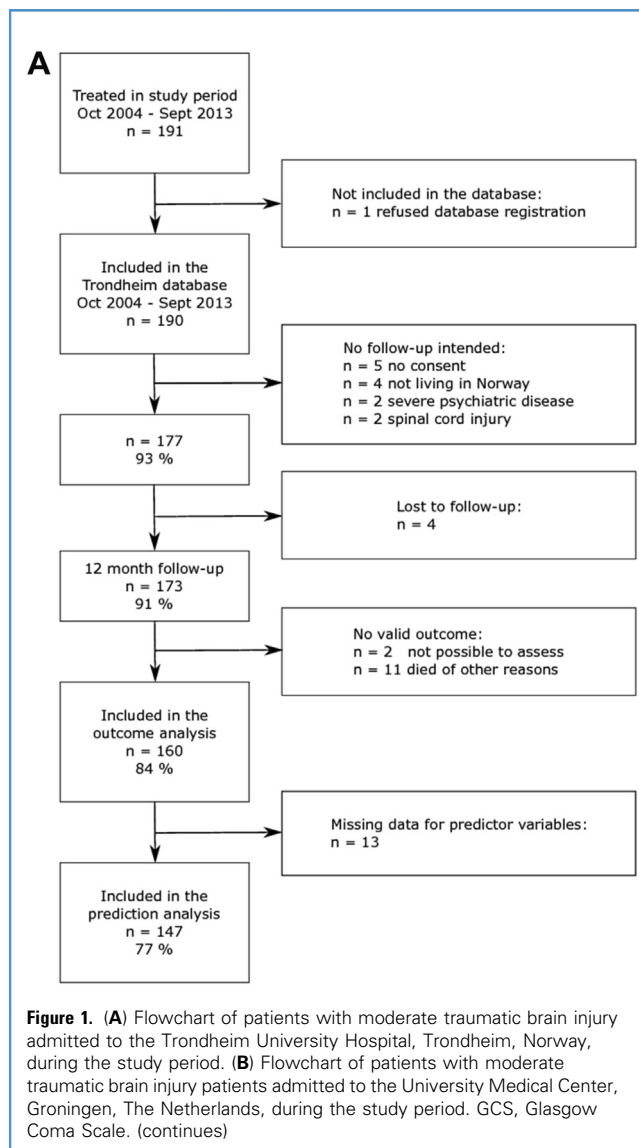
A

Treated in study period
Oct 2004 - Sept 2013
n = 191

Not included in the database:
n = 1 refused database registration

Included in the Trondheim database
Oct 2004 - Sept 2013
n = 190

No follow-up intended:
n = 5 no consent
n = 4 not living in Norway
n = 2 severe psychiatric disease
n = 2 spinal cord injury

n = 177
93 %

Lost to follow-up:
n = 4

12 month follow-up
n = 173
91 %

No valid outcome:
n = 2 not possible to assess
n = 11 died of other reasons

Included in the outcome analysis
n = 160
84 %

Missing data for predictor variables:
n = 13

Included in the prediction analysis
n = 147
77 %

**Figure 1.** (**A**) Flowchart of patients with moderate traumatic brain injury admitted to the Trondheim University Hospital, Trondheim, Norway, during the study period. (**B**) Flowchart of patients with moderate traumatic brain injury patients admitted to the University Medical Center, Groningen, The Netherlands, during the study period. GCS, Glasgow Coma Scale. (continues)